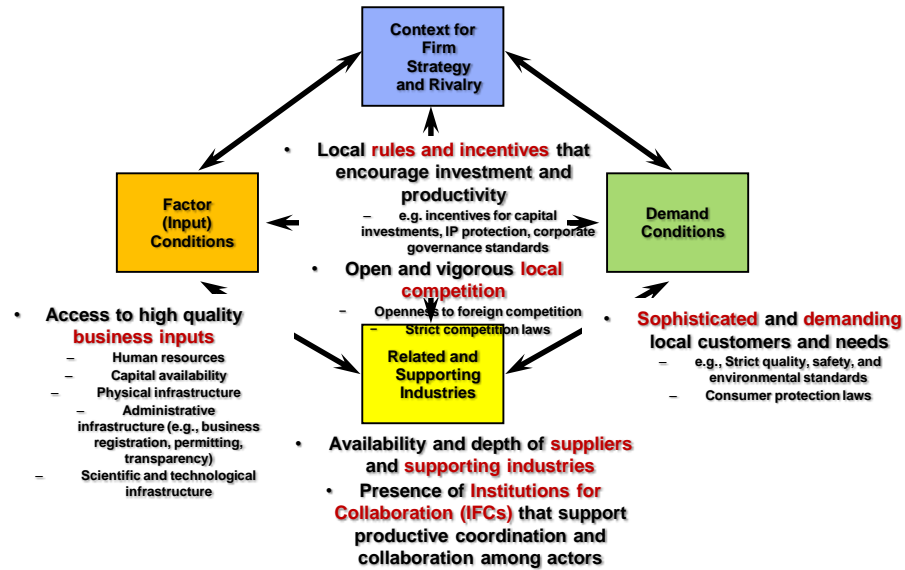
Context for Firm Strategy and Rivalry

• Local rules and incentives that encourage investment and productivity
– e.g. incentives for capital investments, IP protection, corporate governance standards
• Open and vigorous local competition
– Openness to foreign competition
– Strict competition laws

Factor (Input) Conditions

• Access to high quality business inputs
– Human resources
– Capital availability
– Physical infrastructure
– Administrative infrastructure (e.g., business registration, permitting, transparency)
– Scientific and technological infrastructure

Demand Conditions

• Sophisticated and demanding local customers and needs
– e.g., Strict quality, safety, and environmental standards
– Consumer protection laws

Related and Supporting Industries

• Availability and depth of suppliers and supporting industries
• Presence of Institutions for Collaboration (IFCs) that support productive coordination and collaboration among actors